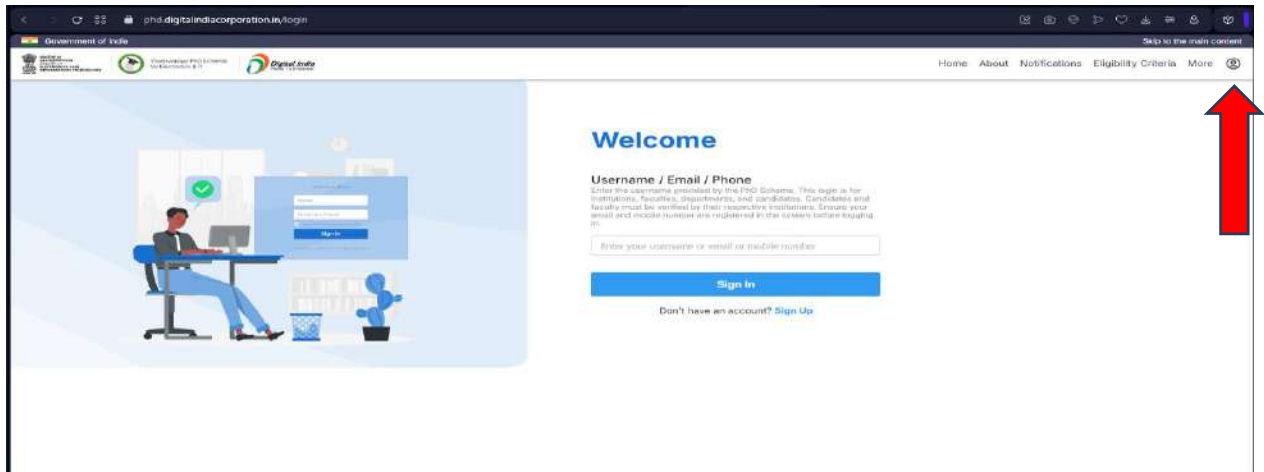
phd.digitalindiacorporation.in/login

Government of India

Skip to the main content

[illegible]

Visvesvaraya PhD Scheme for Electronics & IT

Digital India

Home About Notifications Eligibility Criteria More

Sign In

Welcome

Username / Email / Phone

Enter the username provided by the PhD Scheme. This login is for institutions, faculties, departments, and candidates. Candidates and faculty must be verified by their respective institutions. Ensure your email and mobile number are registered in the system before logging in.

Enter your username or email or mobile number

Sign In

Don't have an account? Sign Up